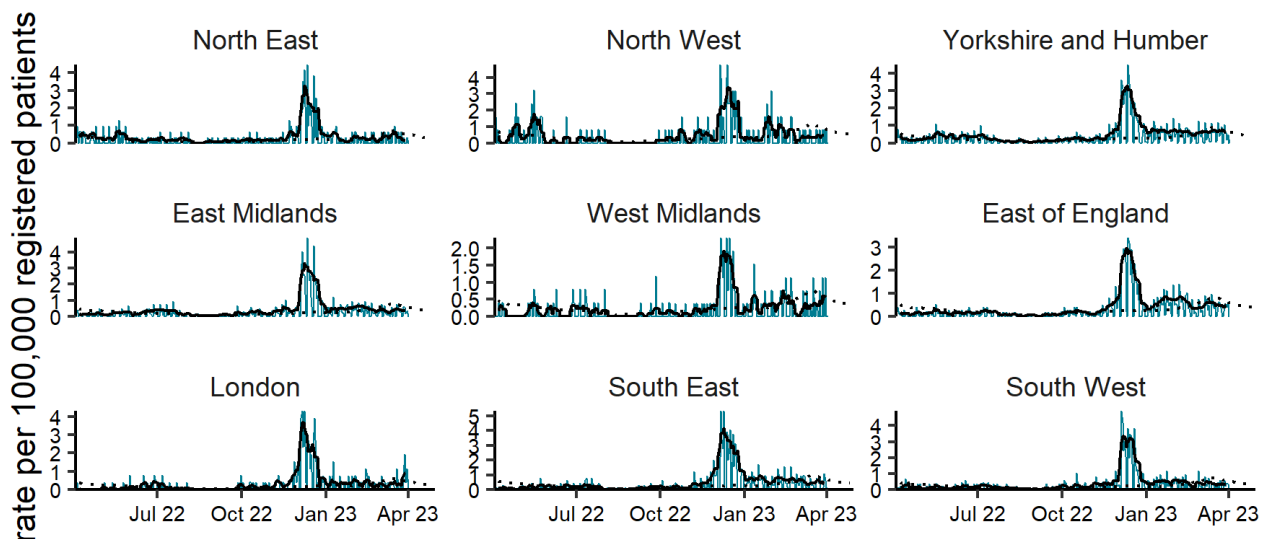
rate per 100,000 registered patients

North East
4
3
2
1
0

North West
4
3
2
1
0

Yorkshire and Humber
4
3
2
1
0

East Midlands
4
3
2
1
0

West Midlands
2.0
1.5
1.0
0.5
0.0

East of England
3
2
1
0

London
4
3
2
1
0
Jul 22
Oct 22
Jan 23
Apr 23

South East
5
4
3
2
1
0
Jul 22
Oct 22
Jan 23
Apr 23

South West
4
3
2
1
0
Jul 22
Oct 22
Jan 23
Apr 23